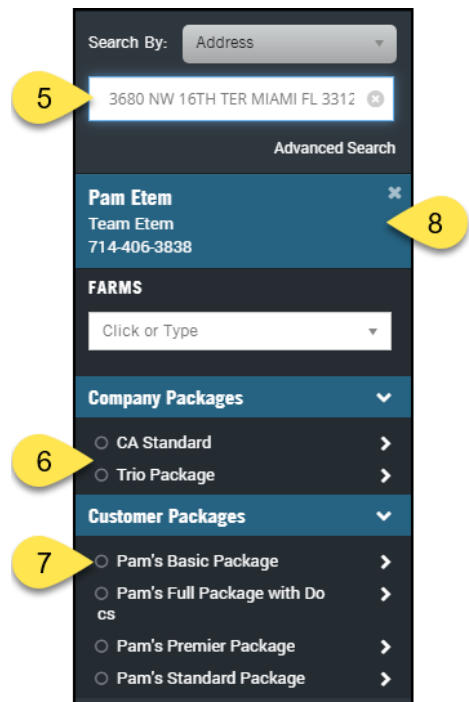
Search By: Address

5

3680 NW 16TH TER MIAMI FL 3312

Advanced Search

Pam Etem
Team Etem
714-406-3838

8

FARMS

Click or Type

Company Packages

6

CA Standard

Trio Package

Customer Packages

7

Pam's Basic Package

Pam's Full Package with Do cs

Pam's Premier Package

Pam's Standard Package